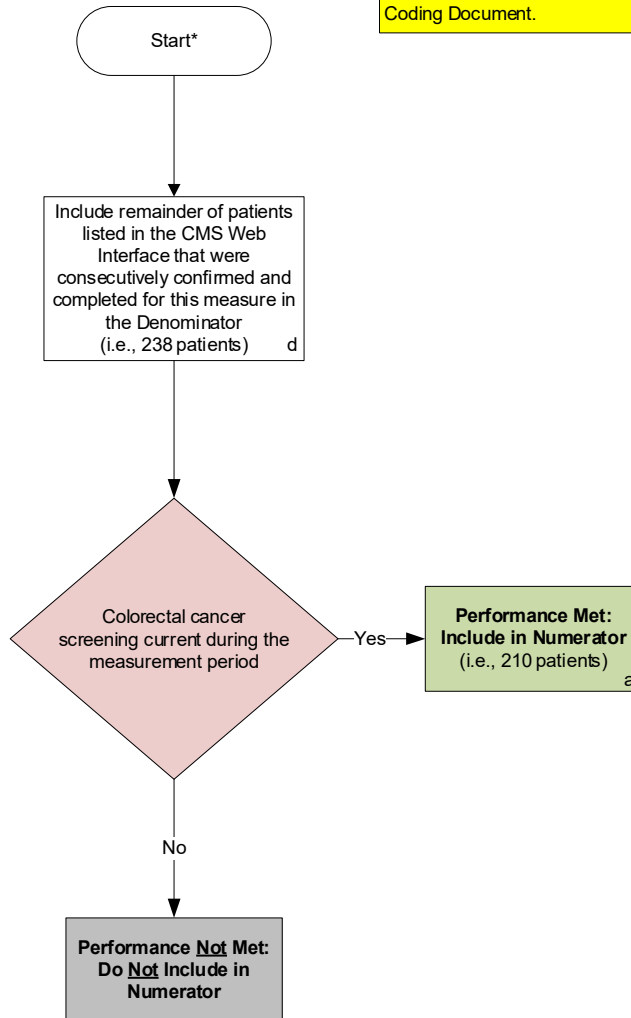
Coding Document.

Start*

Include remainder of patients listed in the CMS Web Interface that were consecutively confirmed and completed for this measure in the Denominator (i.e., 238 patients) d

Colorectal cancer screening current during the measurement period

Yes

Performance Met: Include in Numerator (i.e., 210 patients) a

No

Performance Not Met: Do Not Include in Numerator